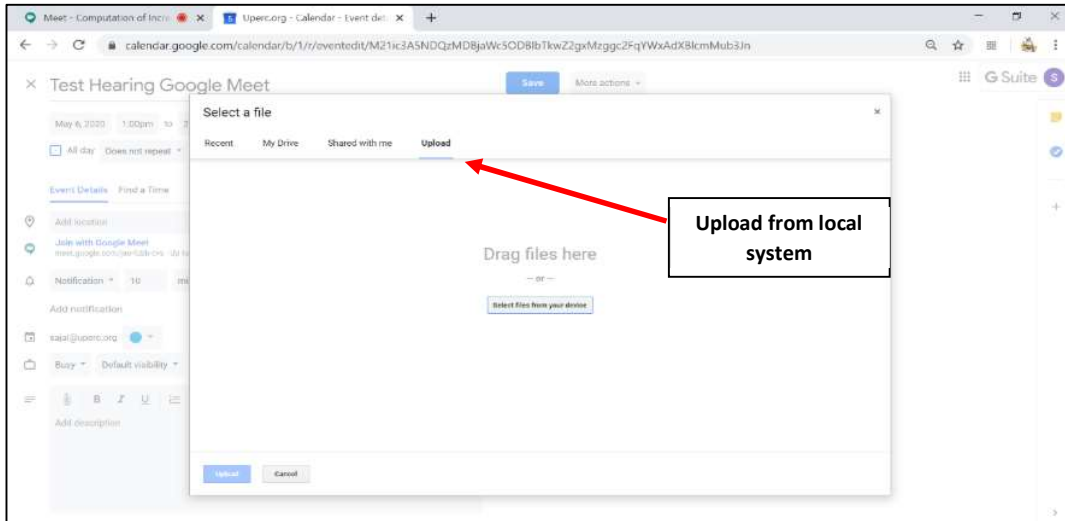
Meet - Computation of Incr
Uperc.org - Calendar - Event det
calendar.google.com/calendar/b/1/r/eventedit/M21ic3A5NDQzMDBjaWc5ODBlbTkwZ2gxMzggc2FqYWxAdXBlcmMub3Jn

× Test Hearing Google Meet
Save
More actions
G Suite
May 6, 2020 1:00pm to
All day Does not repeat
Event Details Find a Time
Add location
Join with Google Meet
Notification 10
Add notification
sajal@uperc.org
Busy Default visibility
Add description

Select a file
Recent My Drive Shared with me Upload
Drag files here
— or —
Select files from your device
Upload Cancel

Upload from local system